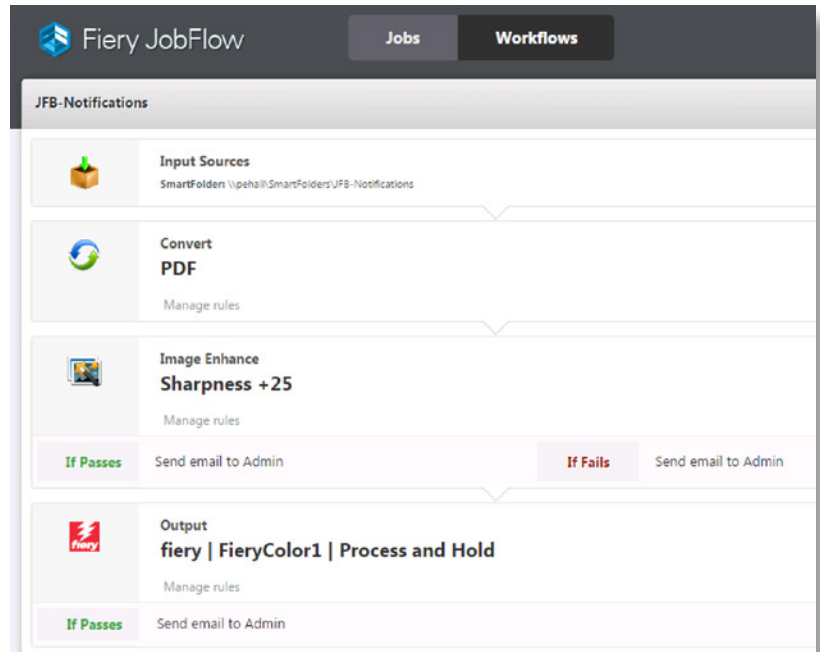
Fiery JobFlow

Jobs

Workflows

JFB-Notifications

Input Sources

SmartFolder \\pehall\SmartFolders\JFB-Notifications

Convert

PDF

Manage rules

Image Enhance

Sharpness +25

Manage rules

If Passes

Send email to Admin

If Fails

Send email to Admin

Output

fiery | FieryColor1 | Process and Hold

Manage rules

If Passes

Send email to Admin